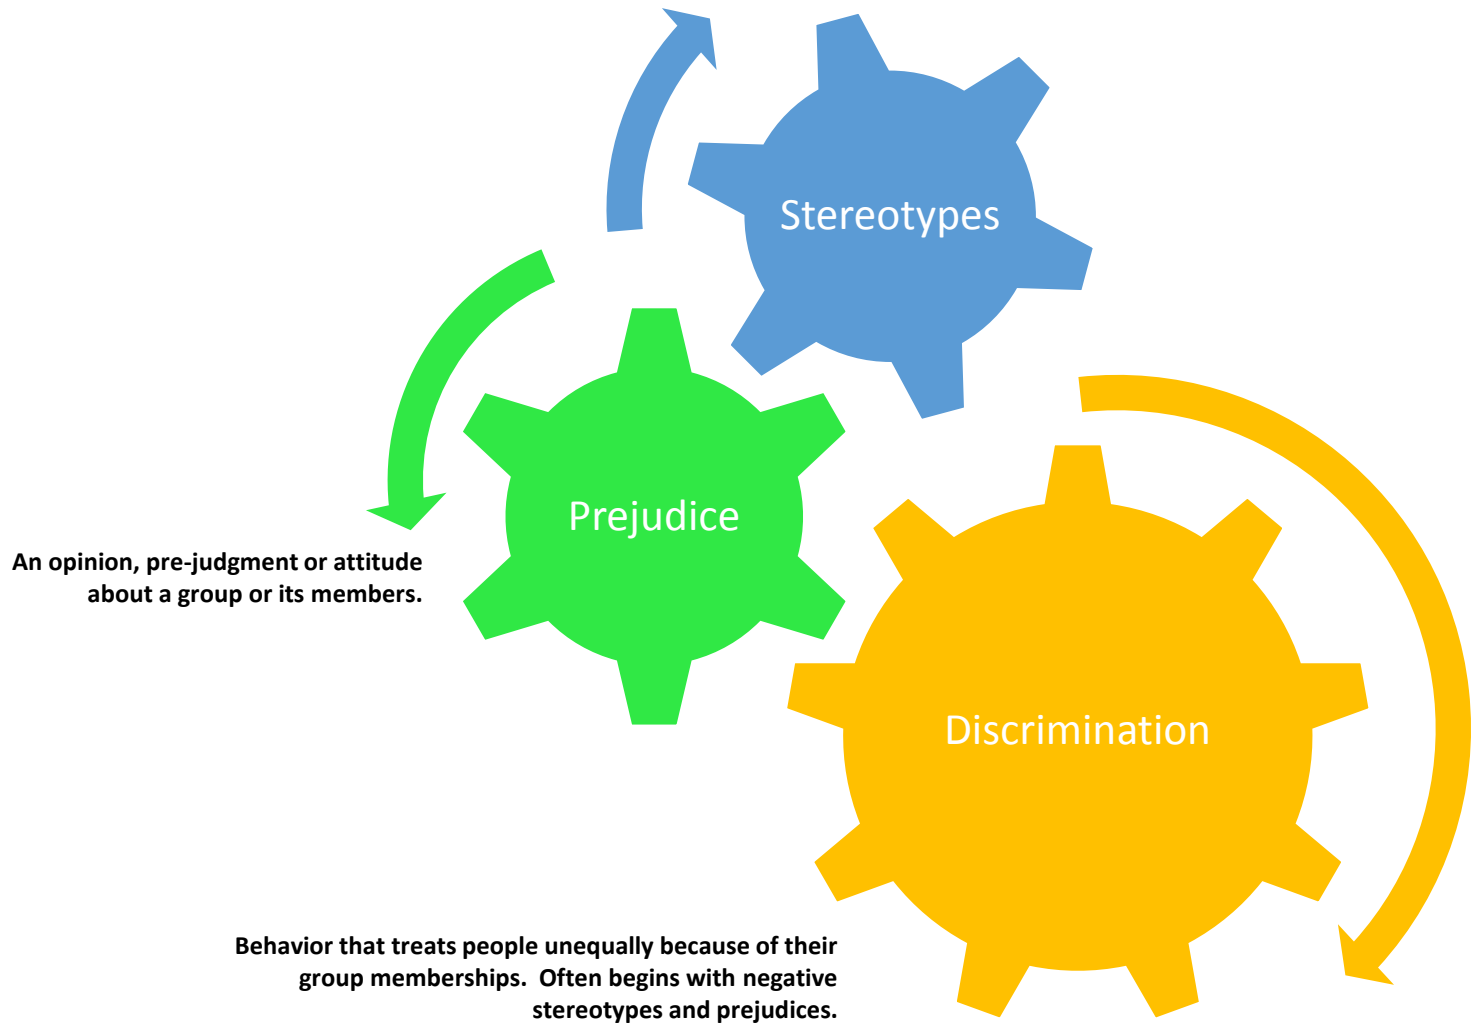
Stereotypes

Prejudice

An opinion, pre-judgment or attitude about a group or its members.

Discrimination

Behavior that treats people unequally because of their group memberships. Often begins with negative stereotypes and prejudices.